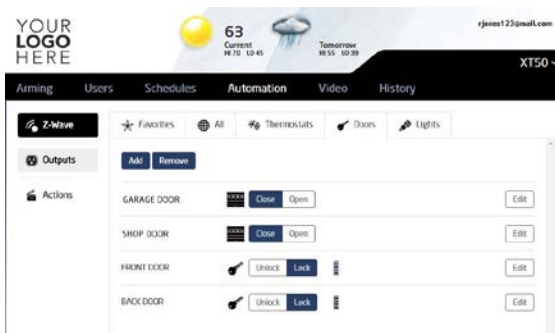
YOUR LOGO HERE

63
Current
HI 70 LO 45

Tomorrow
HI 55 LO 39

rjones123@email.com

XT50

Arming Users Schedules Automation Video History

Z-Wave

Outputs

Actions

Favorites All Thermostats Doors Lights

Add Remove

GARAGE DOOR Close Open Edit

SHOP DOOR Close Open Edit

FRONT DOOR Unlock Lock Edit

BACK DOOR Unlock Lock Edit